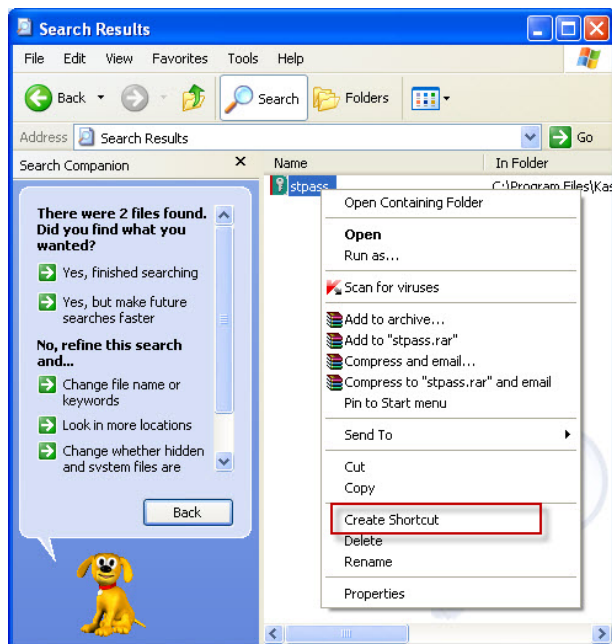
Search Results

File Edit View Favorites Tools Help

Back Search Folders

Address Search Results Go

Search Companion ×

Name In Folder

stpass C:\Program Files\Kas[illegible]

There were 2 files found. Did you find what you wanted?

Yes, finished searching

Yes, but make future searches faster

No, refine this search and...

Change file name or keywords

Look in more locations

Change whether hidden and system files are

Back

Open Containing Folder
Open
Run as...
Scan for viruses
Add to archive...
Add to "stpass.rar"
Compress and email...
Compress to "stpass.rar" and email
Pin to Start menu
Send To
Cut
Copy
Create Shortcut
Delete
Rename
Properties